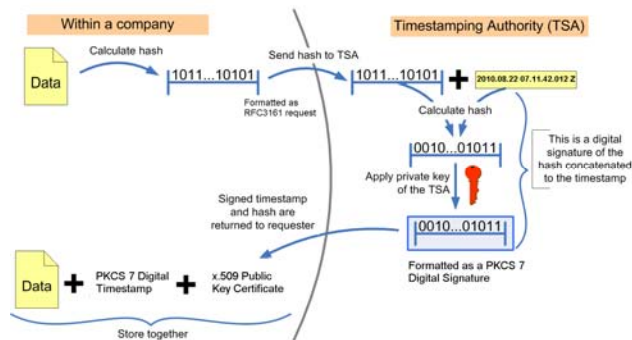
Within a company

Timestamping Authority (TSA)

Data

Calculate hash

1011...10101

Formatted as RFC3161 request

Send hash to TSA

1011...10101

2010.08.22 07.11.42.012 Z

Calculate hash

0010...01011

Apply private key of the TSA

This is a digital signature of the hash concatenated to the timestamp

Signed timestamp and hash are returned to requester

0010...01011

Formatted as a PKCS 7 Digital Signature

Data

PKCS 7 Digital Timestamp

x.509 Public Key Certificate

Store together